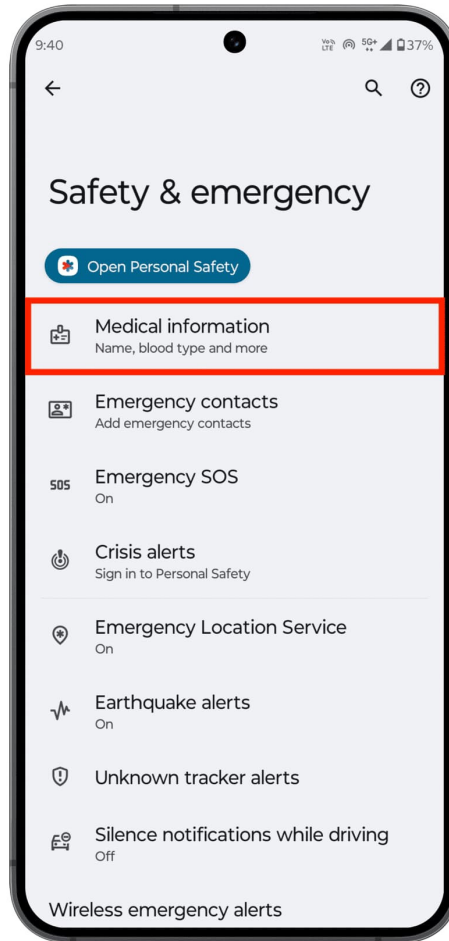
9:40 Vo) LTE 5G+ 37%

Safety & emergency

Open Personal Safety

Medical information
Name, blood type and more

Emergency contacts
Add emergency contacts

SOS Emergency SOS
On

Crisis alerts
Sign in to Personal Safety

Emergency Location Service
On

Earthquake alerts
On

Unknown tracker alerts

Silence notifications while driving
Off

Wireless emergency alerts